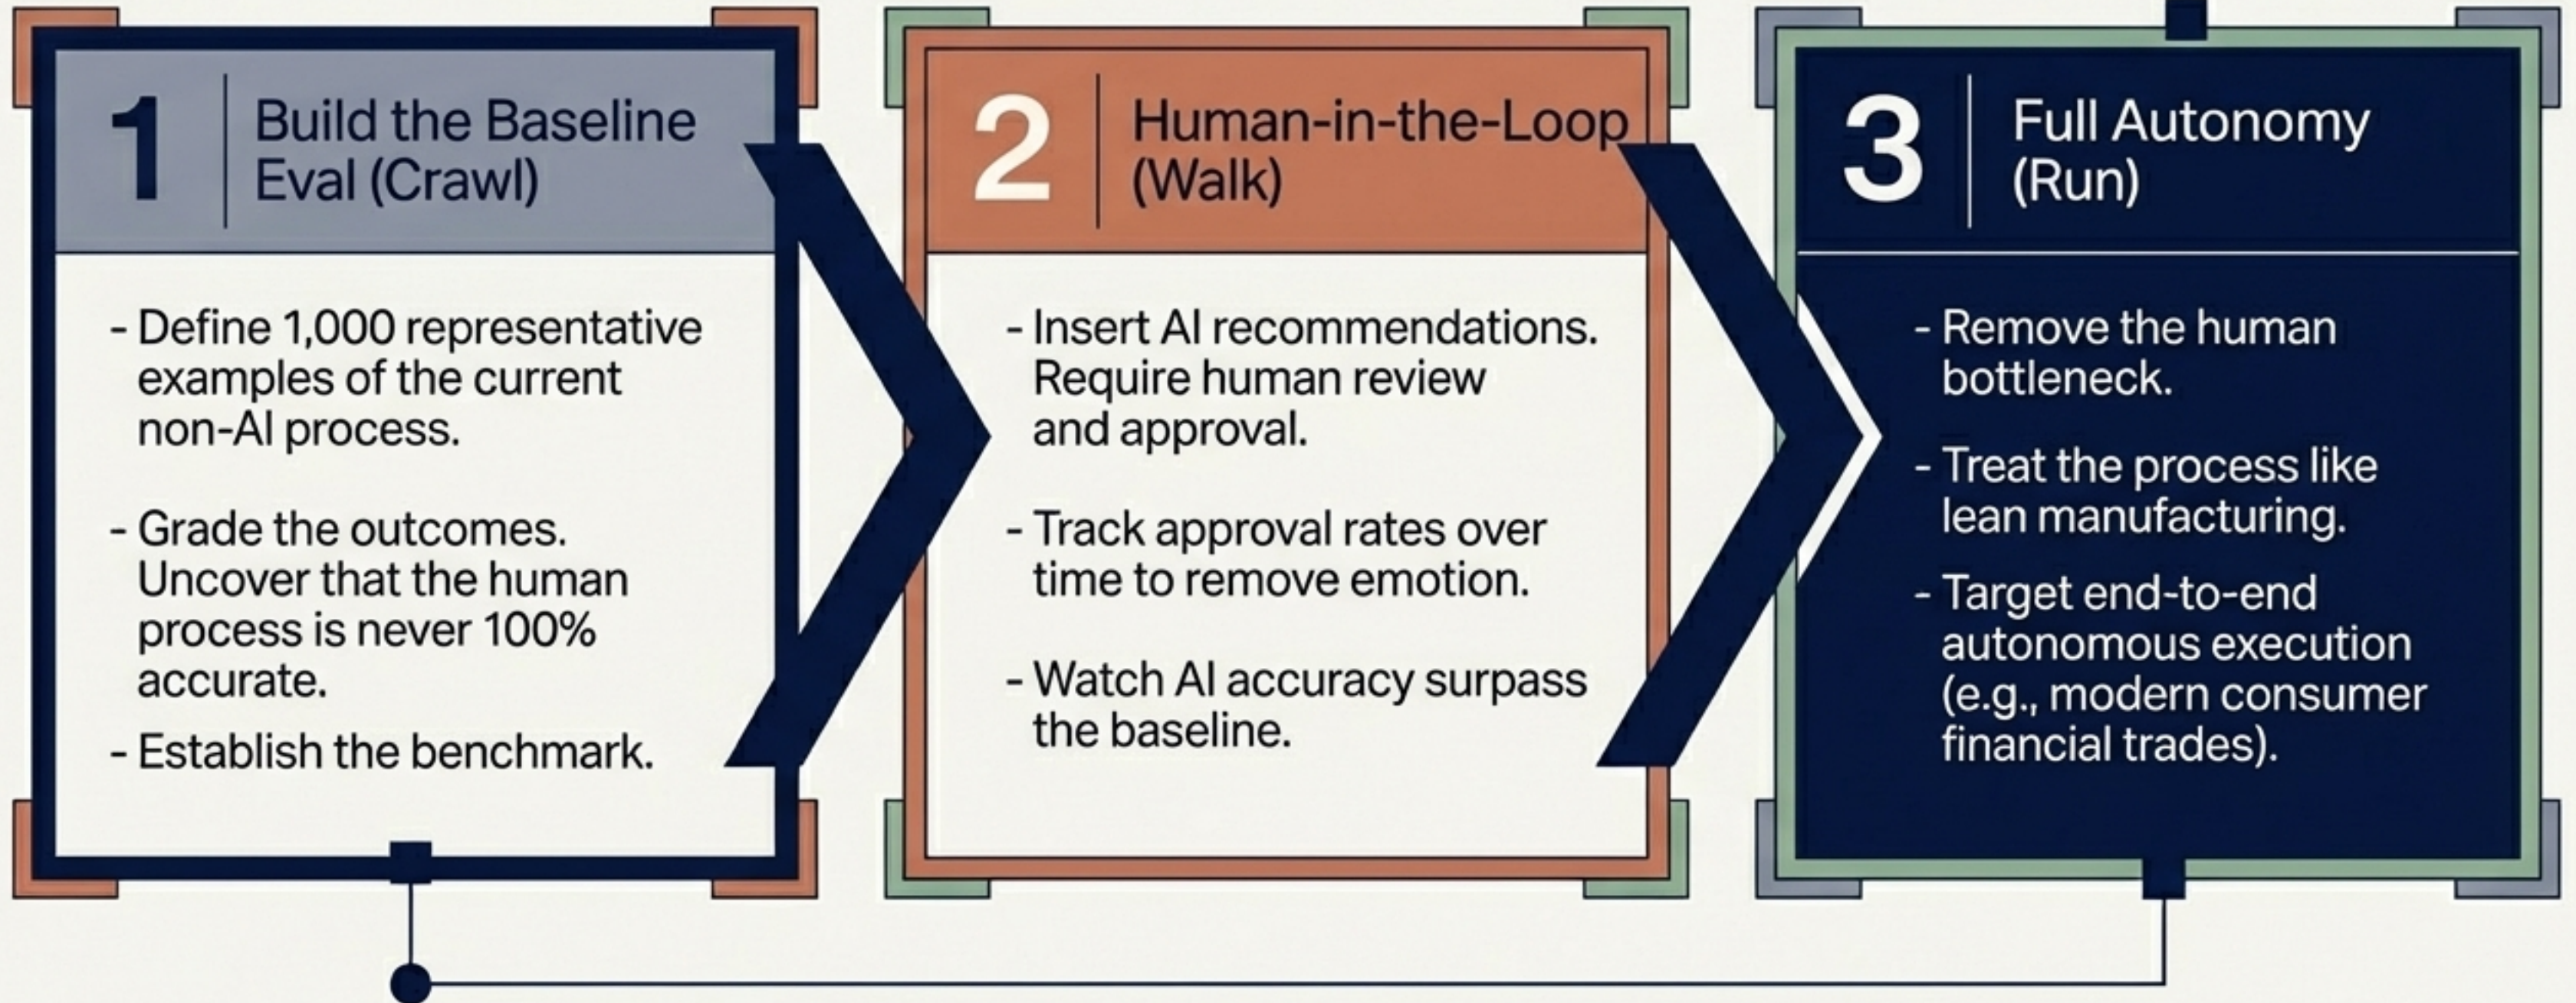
1 Build the Baseline Eval (Crawl)

- Define 1,000 representative examples of the current non-AI process.

- Grade the outcomes. Uncover that the human process is never 100% accurate.

- Establish the benchmark.

2 Human-in-the-Loop (Walk)

- Insert AI recommendations. Require human review and approval.

- Track approval rates over time to remove emotion.

- Watch AI accuracy surpass the baseline.

3 Full Autonomy (Run)

- Remove the human bottleneck.

- Treat the process like lean manufacturing.

- Target end-to-end autonomous execution (e.g., modern consumer financial trades).